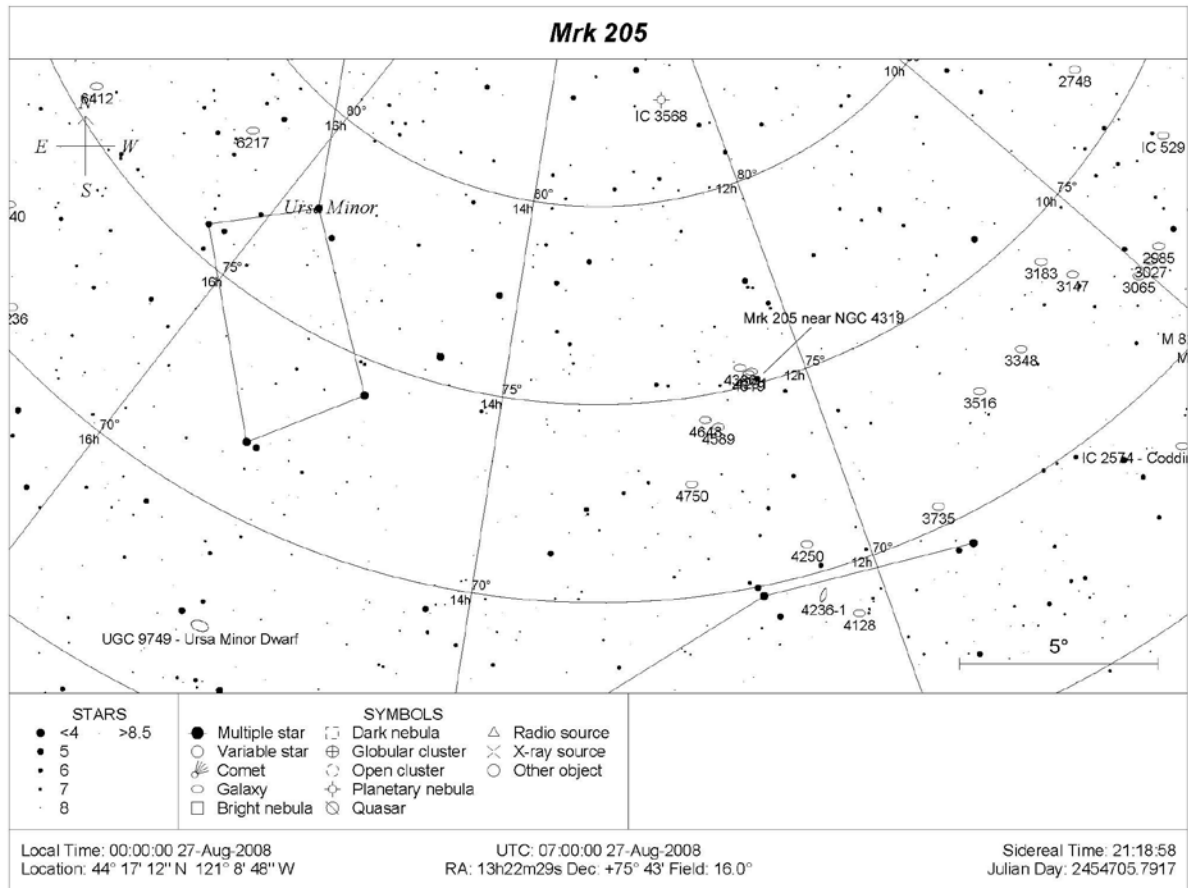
Mrk 205

6412
6217
E
W
S
40
236
Ursa Minor
80°
15h
80°
14h
80°
12h
10h
2748
IC 3568
IC 529
75°
10h
2985
3183
3147
3027
3065
75°
16h
Mrk 205 near NGC 4319
3348
M 8
M
4291
4319
75°
12h
75°
14h
3516
70°
16h
4648
4589
IC 2574 - Coddi
4750
3735
4250
70°
12h
70°
14h
4236-1
4128
UGC 9749 - Ursa Minor Dwarf
5°

STARS
<4
>8.5
5
6
7
8

SYMBOLS
Multiple star
Variable star
Comet
Galaxy
Bright nebula
Dark nebula
Globular cluster
Open cluster
Planetary nebula
Quasar
Radio source
X-ray source
Other object

Local Time: 00:00:00 27-Aug-2008
Location: 44° 17' 12'' N 121° 8' 48'' W
UTC: 07:00:00 27-Aug-2008
RA: 13h22m29s Dec: +75° 43' Field: 16.0°
Sidereal Time: 21:18:58
Julian Day: 2454705.7917